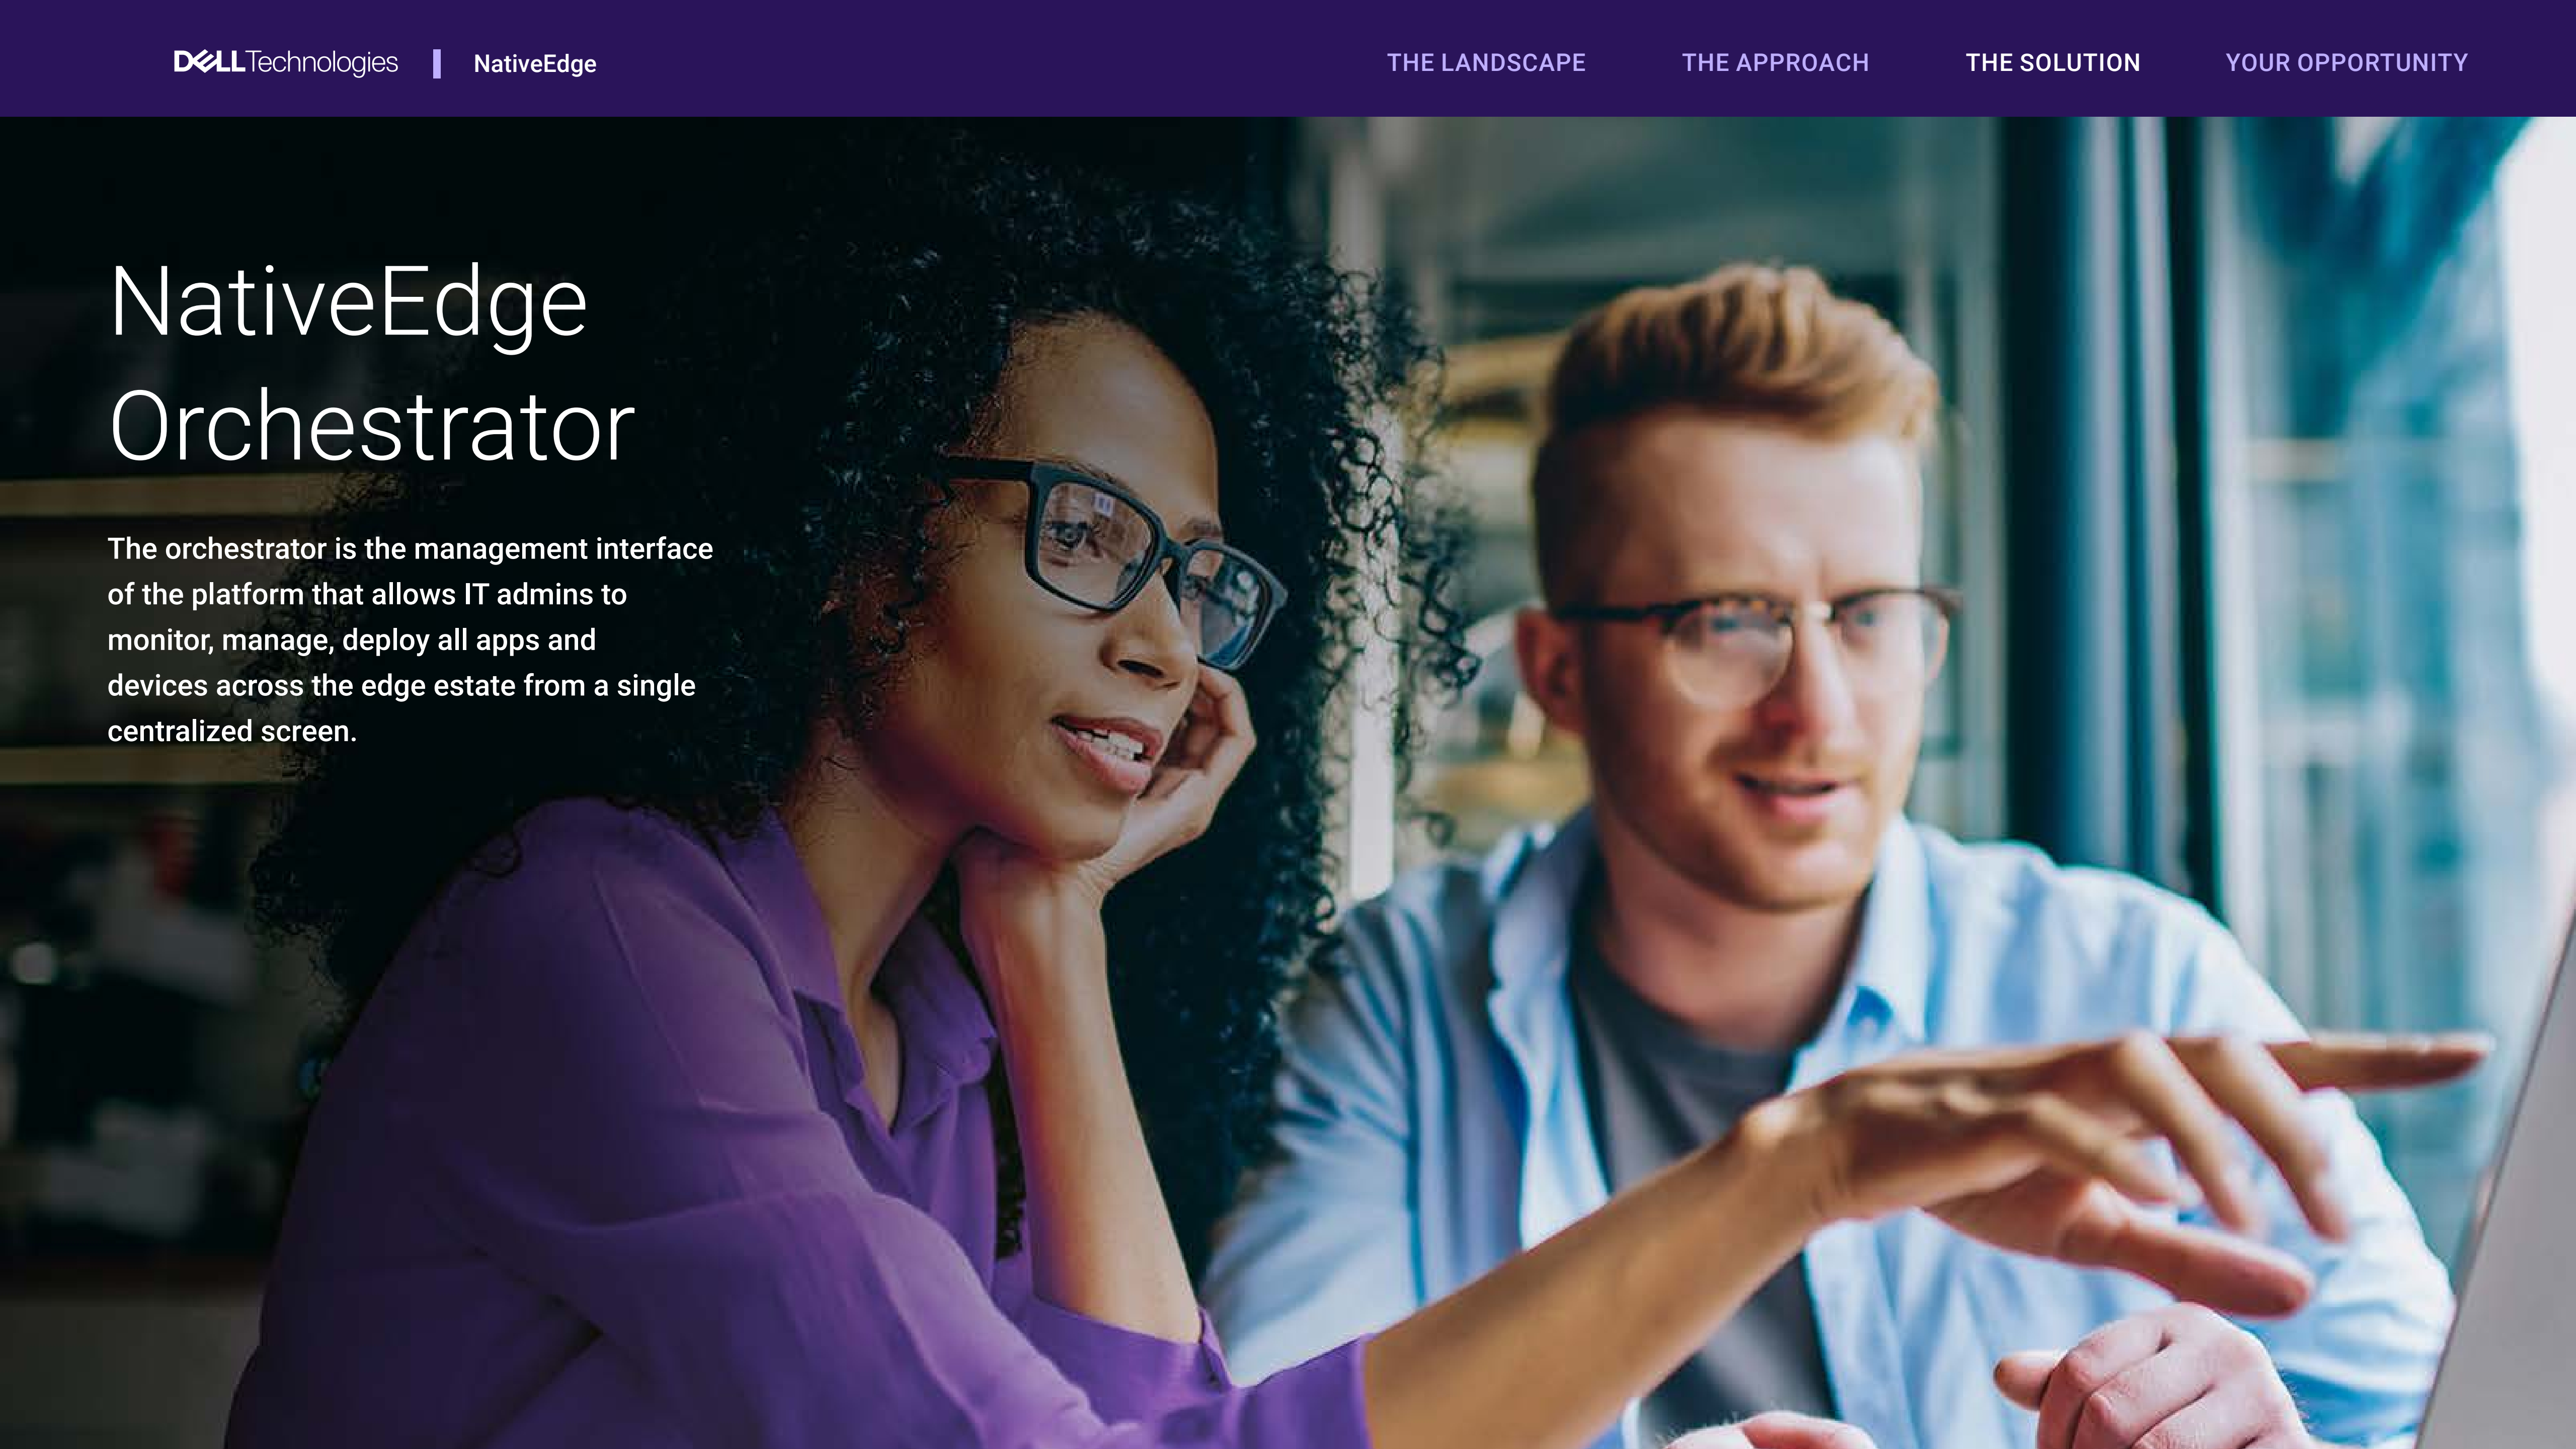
DELLTechnologies | NativeEdge

THE LANDSCAPE THE APPROACH THE SOLUTION YOUR OPPORTUNITY

NativeEdge Orchestrator

The orchestrator is the management interface of the platform that allows IT admins to monitor, manage, deploy all apps and devices across the edge estate from a single centralized screen.